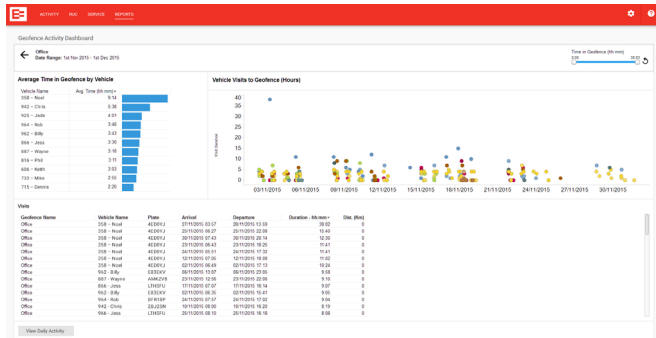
ACTIVITY RUC SERVICE REPORTS

Geofence Activity Dashboard

Office
Date Range: 1st Nov 2015 - 1st Dec 2015

Time in Geofence (hh:mm)
0:00 38:53

Average Time in Geofence by Vehicle

| Vehicle Name | Avg. Time (hh:mm) |
|---|---|
| 358 – Noel | 9:14 |
| 942 – Chris | 5:36 |
| 925 – Jade | 4:01 |
| 964 – Rob | 3:46 |
| 962 – Billy | 3:43 |
| 866 – Jess | 3:36 |
| 887 – Wayne | 3:18 |
| 816 – Phil | 3:11 |
| 608 – Keith | 3:03 |
| 733 – Mike | 2:55 |
| 715 – Dennis | 2:26 |

Vehicle Visits to Geofence (Hours)

40 35 30 25 20 15 10 5 0

Visit Duration

03/11/2015 06/11/2015 09/11/2015 12/11/2015 15/11/2015 18/11/2015 21/11/2015 24/11/2015 27/11/2015 30/11/2015

Visits

| Geofence Name | Vehicle Name | Plate | Arrival | Departure | Duration - hh:mm | Dist. (Km) |
|---|---|---|---|---|---|---|
| Office | 358 - Noel | 4ED9VJ | 27/11/2015 03:57 | 28/11/2015 13:59 | 38:02 | 0 |
| Office | 358 - Noel | 4ED9VJ | 28/11/2015 07:49 | 29/11/2015 22:09 | 16:40 | 0 |
| Office | 358 - Noel | 4ED9VJ | 20/11/2015 07:43 | 20/11/2015 20:14 | 12:30 | 0 |
| Office | 358 - Noel | 4ED9VJ | 23/11/2015 06:43 | 23/11/2015 18:25 | 11:41 | 0 |
| Office | 358 - Noel | 4ED9VJ | 24/11/2015 05:41 | 24/11/2015 17:32 | 11:41 | 0 |
| Office | 358 - Noel | 4ED9VJ | 12/11/2015 07:05 | 12/11/2015 18:08 | 11:02 | 0 |
| Office | 358 - Noel | 4ED9VJ | 02/11/2015 06:49 | 02/11/2015 17:13 | 10:24 | 0 |
| Office | 962 - Billy | EB5EKV | 09/11/2015 10:07 | 09/11/2015 23:05 | 9:58 | 0 |
| Office | 887 - Wayne | AMK2V8 | 23/11/2015 12:55 | 23/11/2015 22:06 | 9:10 | 0 |
| Office | 866 - Jess | LTH5FU | 17/11/2015 07:07 | 17/11/2015 16:14 | 9:07 | 0 |
| Office | 358 - Noel | 4ED9VJ | 02/11/2015 06:35 | 02/11/2015 15:41 | 9:05 | 0 |
| Office | 964 - Rob | BFR5EP | 02/11/2015 07:44 | 02/11/2015 16:49 | 9:04 | 0 |
| Office | 942 - Chris | ZBJ2SM | 19/11/2015 07:00 | 19/11/2015 16:20 | 9:19 | 0 |
| Office | 866 - Jess | LTH5FU | 26/11/2015 08:10 | 26/11/2015 16:16 | 8:06 | 0 |

View Daily Activity